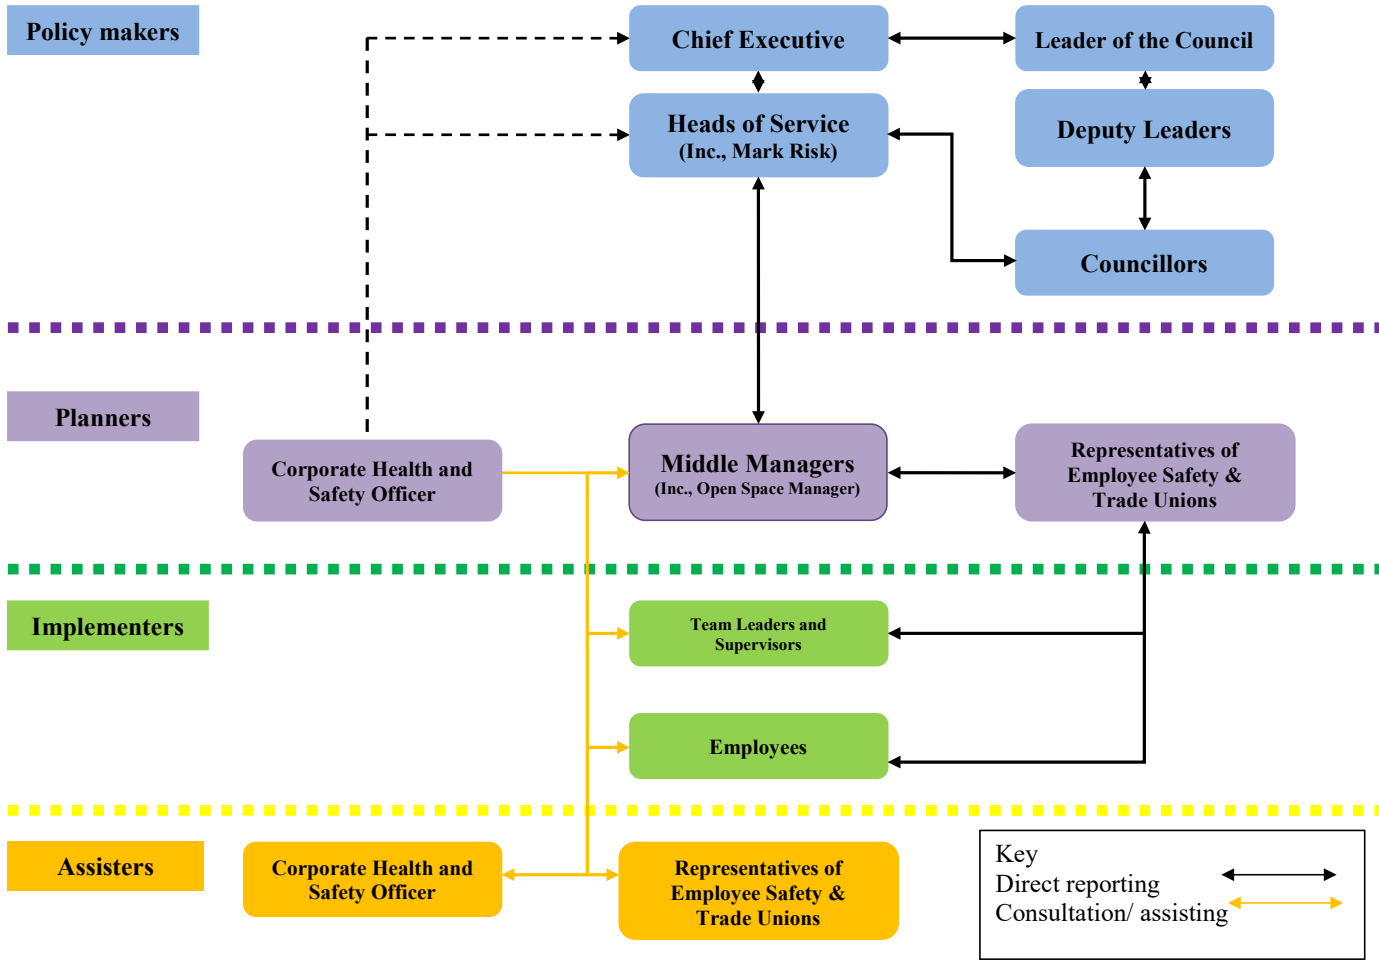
Policy makers

Chief Executive

Leader of the Council

Heads of Service
(Inc., Mark Risk)

Deputy Leaders

Councillors

Planners

Corporate Health and Safety Officer

Middle Managers
(Inc., Open Space Manager)

Representatives of Employee Safety & Trade Unions

Implementers

Team Leaders and Supervisors

Employees

Assisters

Corporate Health and Safety Officer

Representatives of Employee Safety & Trade Unions

Key
Direct reporting
Consultation/ assisting